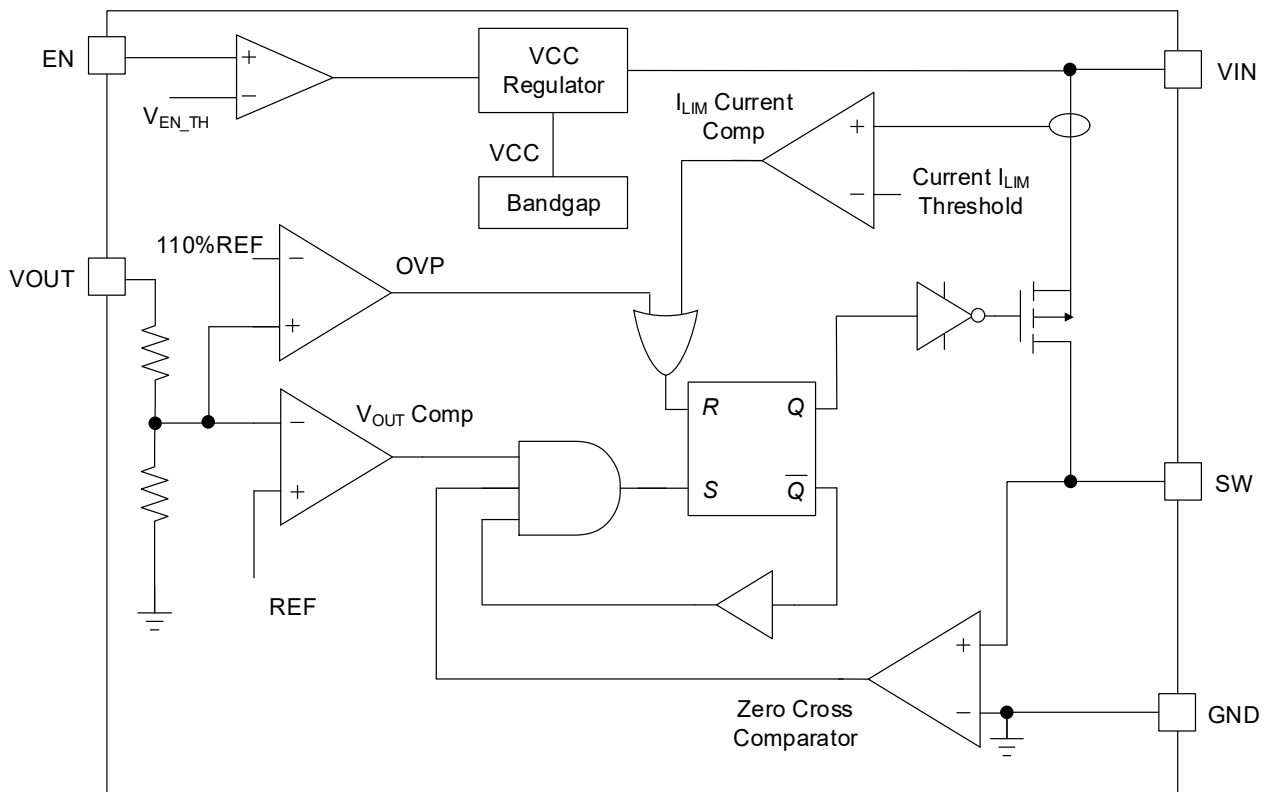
EN

+

−

$V_{EN\_TH}$

VCC Regulator

VCC

Bandgap

$I_{LIM}$ Current Comp

+

−

Current $I_{LIM}$ Threshold

VIN

110%REF

−

+

OVP

VOUT

−

+

$V_{OUT}$ Comp

REF

R

Q

S

$\overline{Q}$

SW

+

−

Zero Cross Comparator

GND